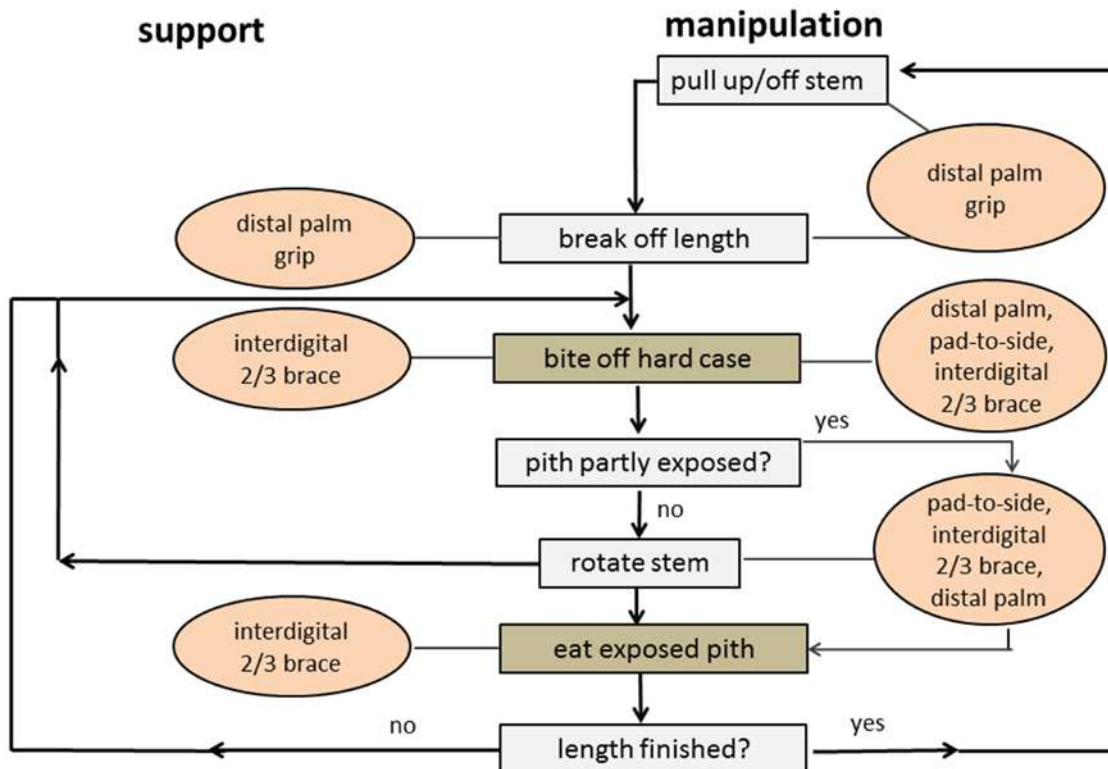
support

manipulation

pull up/off stem

distal palm grip

distal palm grip

break off length

interdigital 2/3 brace

bite off hard case

distal palm, pad-to-side, interdigital 2/3 brace

yes

pith partly exposed?

no

pad-to-side, interdigital 2/3 brace, distal palm

rotate stem

interdigital 2/3 brace

eat exposed pith

no

yes

length finished?